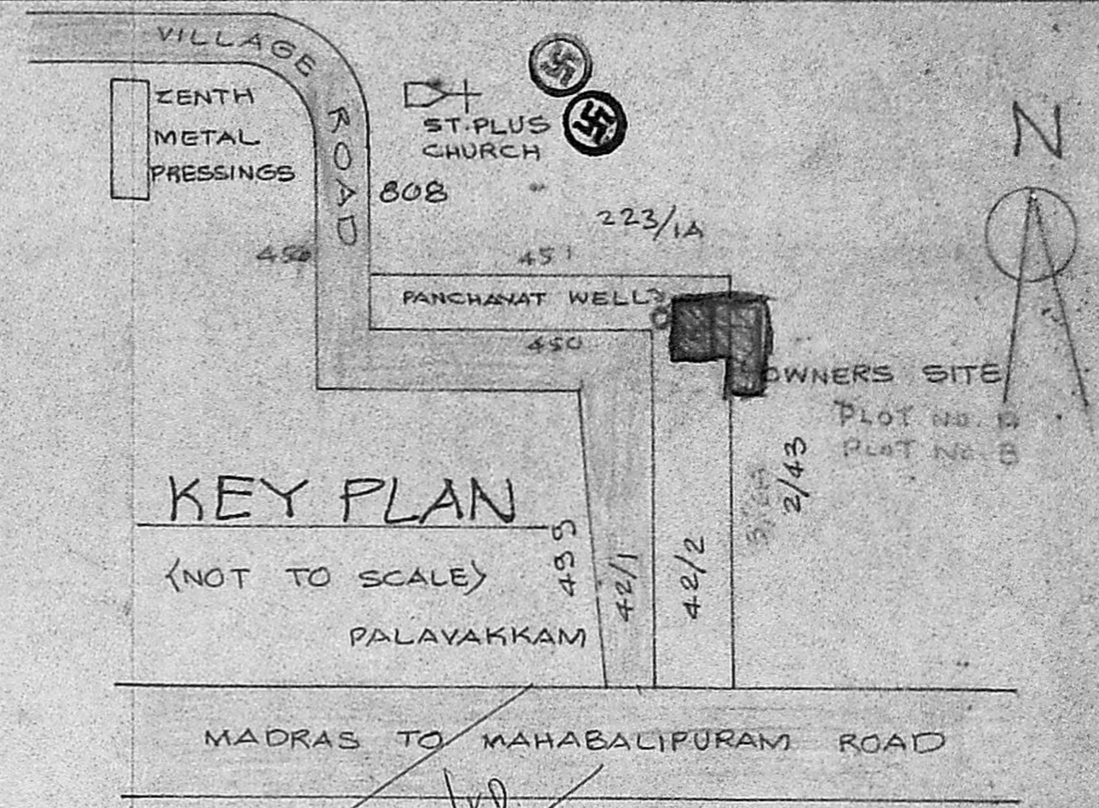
VILLAGE ROAD

ZENTH METAL PRESSINGS

ST.PLUS CHURCH

808

223/1A

N

450

451

PANCHAYAT WELL

450

OWNERS SITE

PLOT NO. 13
PLOT NO. 8

2/43

KEY PLAN

(NOT TO SCALE)

PALAVAKKAM

43 3

42/1

42/2

MADRAS TO MAHABALIPURAM ROAD